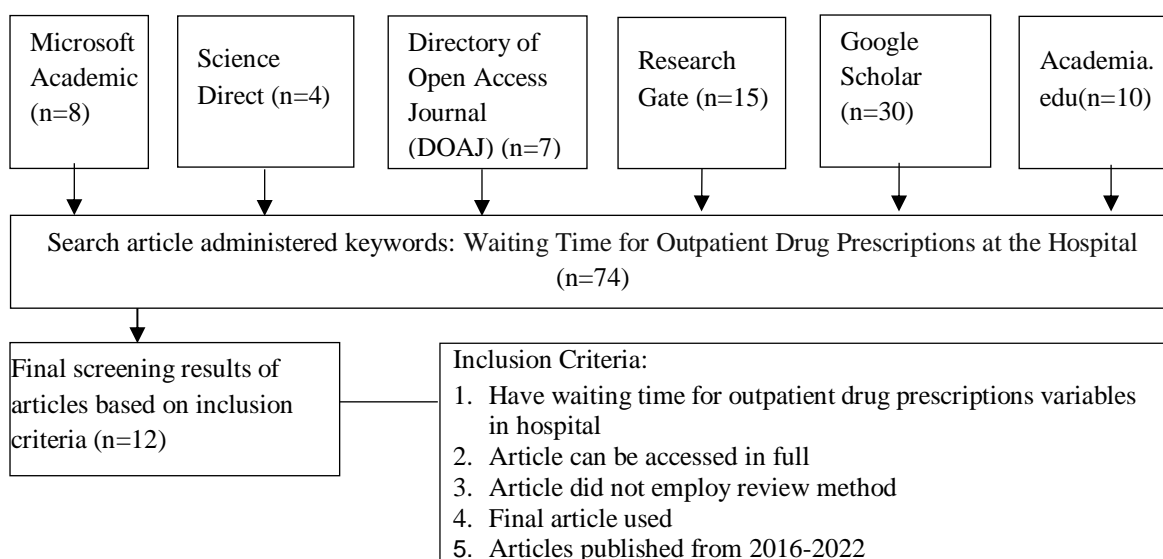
Microsoft Academic (n=8)

Science Direct (n=4)

Directory of Open Access Journal (DOAJ) (n=7)

Research Gate (n=15)

Google Scholar (n=30)

Academia. edu(n=10)

Search article administered keywords: Waiting Time for Outpatient Drug Prescriptions at the Hospital (n=74)

Final screening results of articles based on inclusion criteria (n=12)

Inclusion Criteria:
1. Have waiting time for outpatient drug prescriptions variables in hospital
2. Article can be accessed in full
3. Article did not employ review method
4. Final article used
5. Articles published from 2016-2022